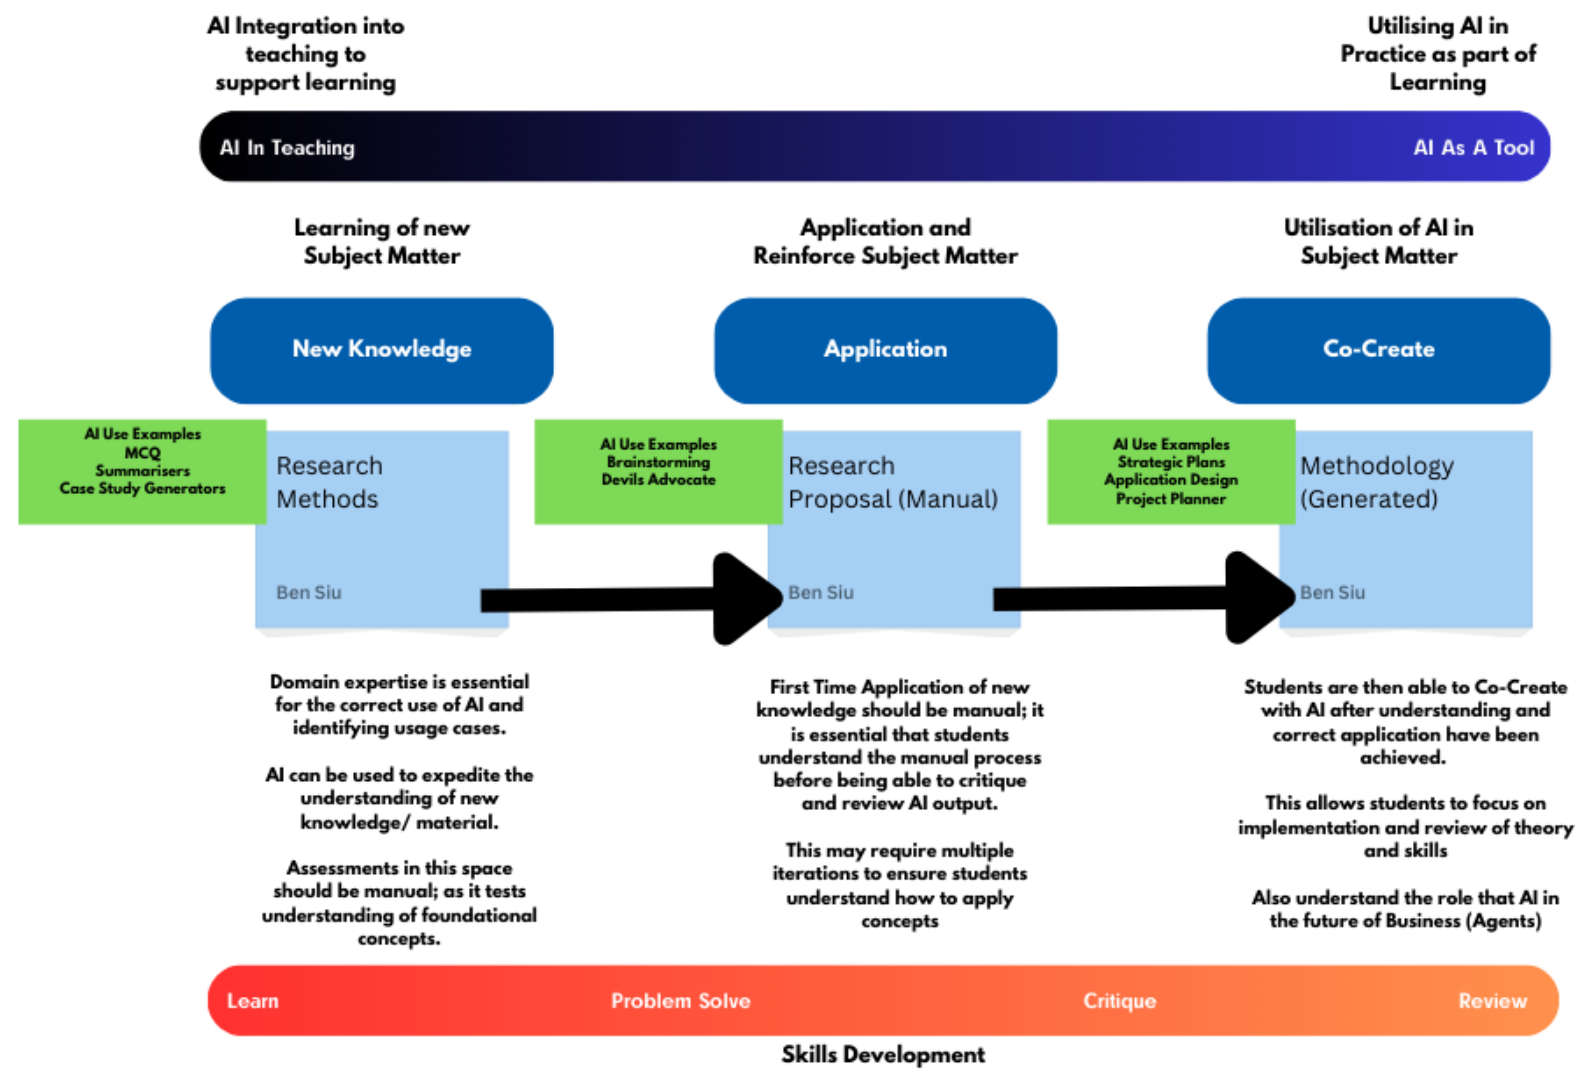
AI Integration into teaching to support learning

Utilising AI in Practice as part of Learning

AI In Teaching

AI As A Tool

Learning of new Subject Matter

Application and Reinforce Subject Matter

Utilisation of AI in Subject Matter

New Knowledge

Application

Co-Create

AI Use Examples
MCQ
Summarisers
Case Study Generators

Research Methods

Ben Siu

AI Use Examples
Brainstorming
Devils Advocate

Research Proposal (Manual)

Ben Siu

AI Use Examples
Strategic Plans
Application Design
Project Planner

Methodology (Generated)

Ben Siu

Domain expertise is essential for the correct use of AI and identifying usage cases.

AI can be used to expedite the understanding of new knowledge/ material.

Assessments in this space should be manual; as it tests understanding of foundational concepts.

First Time Application of new knowledge should be manual; it is essential that students understand the manual process before being able to critique and review AI output.

This may require multiple iterations to ensure students understand how to apply concepts

Students are then able to Co-Create with AI after understanding and correct application have been achieved.

This allows students to focus on implementation and review of theory and skills

Also understand the role that AI in the future of Business (Agents)

Learn

Problem Solve

Critique

Review

Skills Development